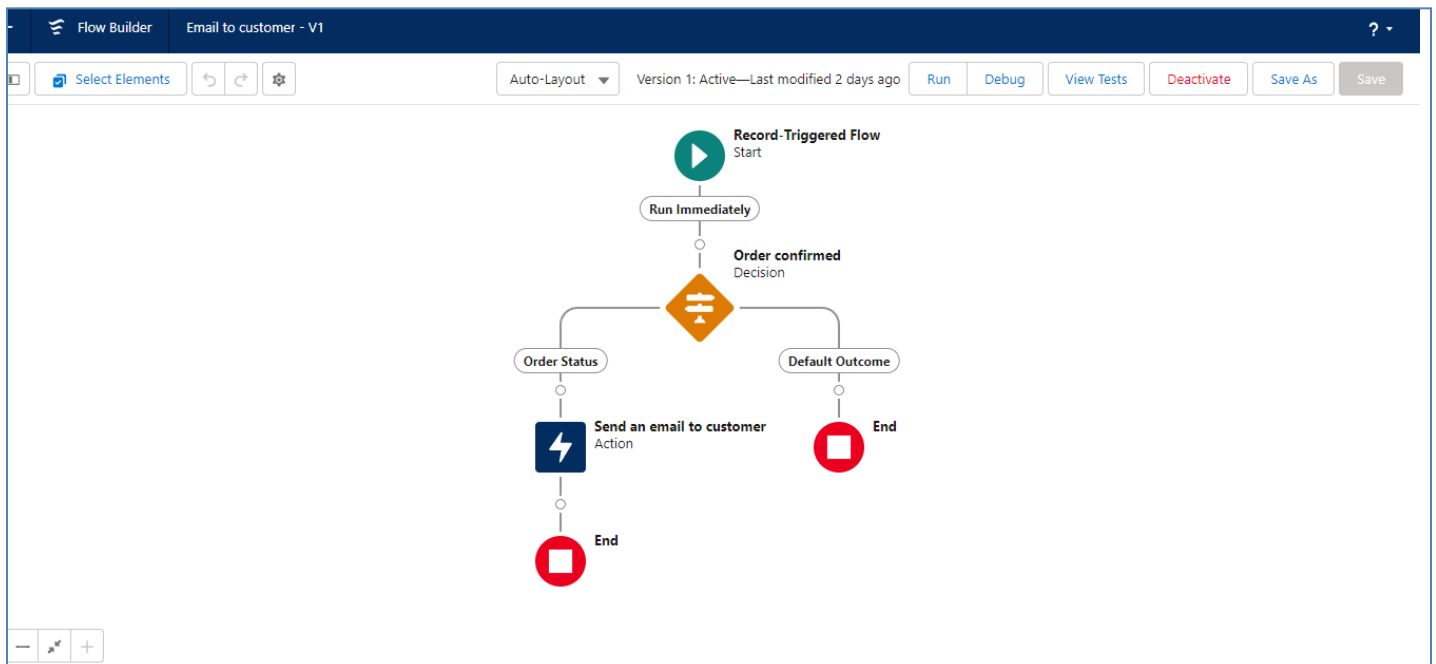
Flow Builder

Email to customer - V1

?

Select Elements

Auto-Layout

Version 1: Active—Last modified 2 days ago

Run

Debug

View Tests

Deactivate

Save As

Save

Record-Triggered Flow
Start

Run Immediately

Order confirmed
Decision

Order Status

Default Outcome

Send an email to customer
Action

End

End